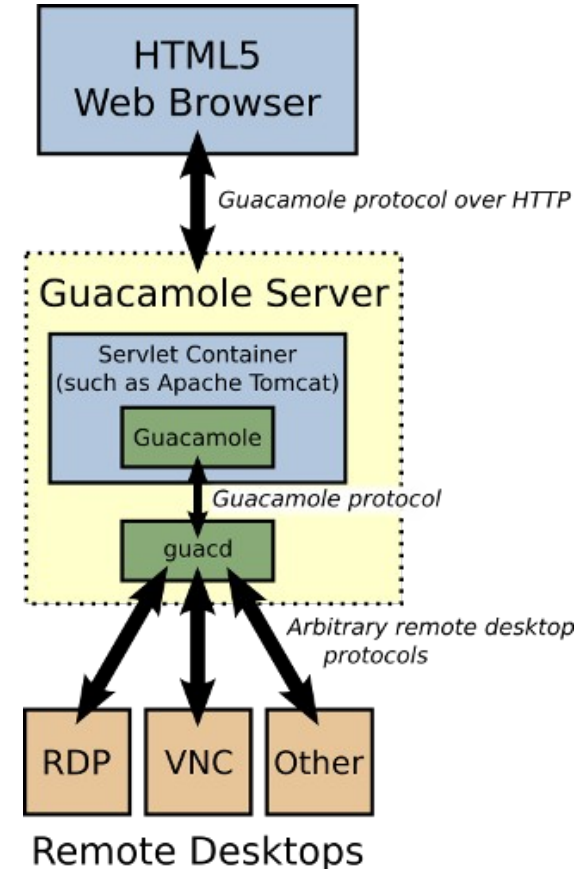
HTML5
Web Browser

Guacamole protocol over HTTP

Guacamole Server

Servlet Container
(such as Apache Tomcat)

Guacamole

Guacamole protocol

guacd

Arbitrary remote desktop protocols

RDP

VNC

Other

Remote Desktops